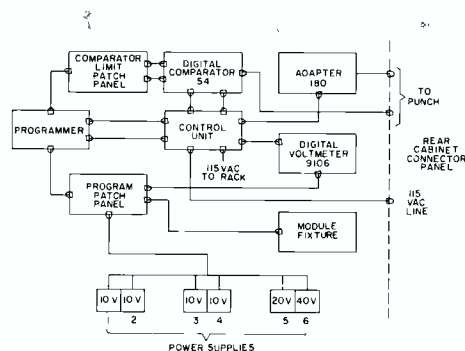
COMPARATOR LIMIT PATCH PANEL

DIGITAL COMPARATOR 54

AOAPTER 180

TO PUNCH

PROGRAMMER

CONTROL UNIT

115 VAC TO RACK

DIGITAL VOLTMETER 9106

REAR CABINET CONNECTOR PANEL

PROGRAM PATCH PANEL

115 VAC LINE

MODULE FIXTURE

10 V 10 V 10 V 10 V 20 V 40 V

1 2 3 4 5 6

POWER SUPPLIES